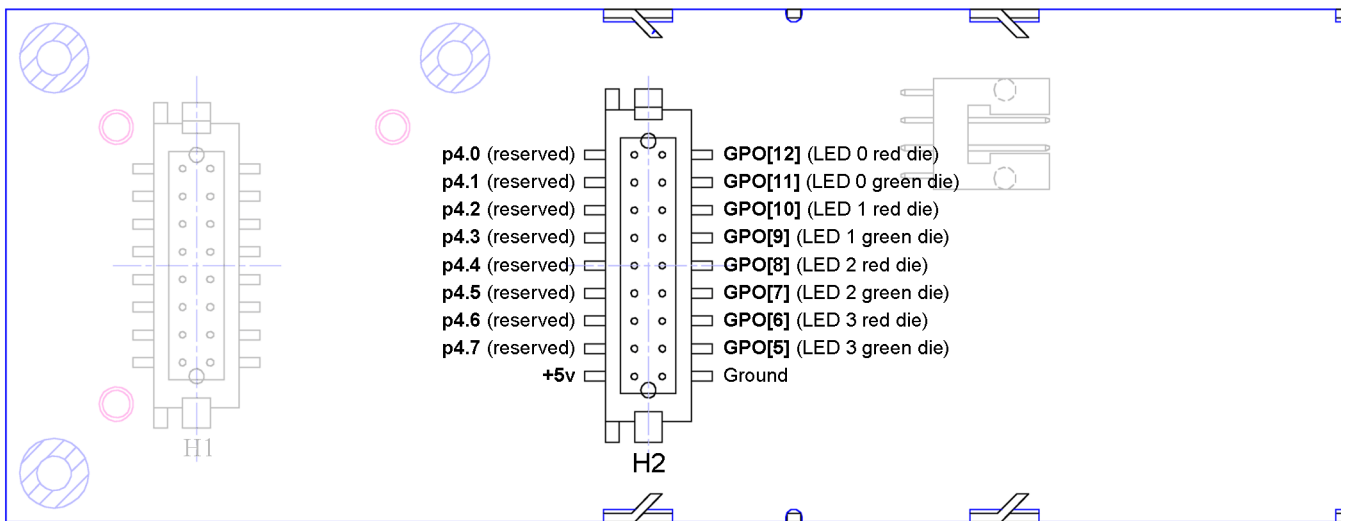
p4.0 (reserved)
p4.1 (reserved)
p4.2 (reserved)
p4.3 (reserved)
p4.4 (reserved)
p4.5 (reserved)
p4.6 (reserved)
p4.7 (reserved)
+5v

GPO[12] (LED 0 red die)
GPO[11] (LED 0 green die)
GPO[10] (LED 1 red die)
GPO[9] (LED 1 green die)
GPO[8] (LED 2 red die)
GPO[7] (LED 2 green die)
GPO[6] (LED 3 red die)
GPO[5] (LED 3 green die)
Ground

H1

H2